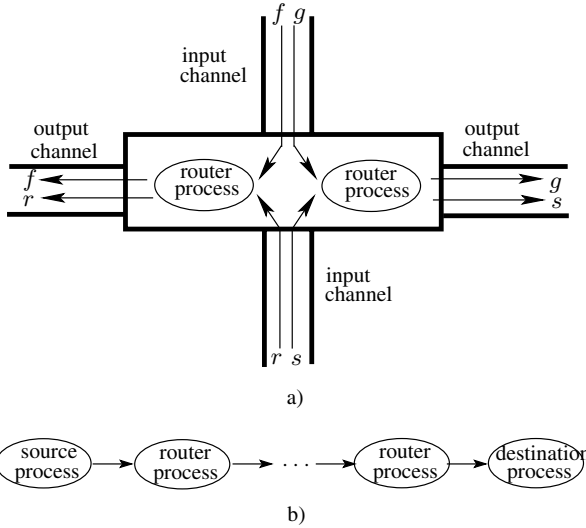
$f$ $g$

input channel

output channel

output channel

$f$
$r$

router process

router process

$g$
$s$

input channel

$r$ $s$

a)

source process

router process

...

router process

destination process

b)